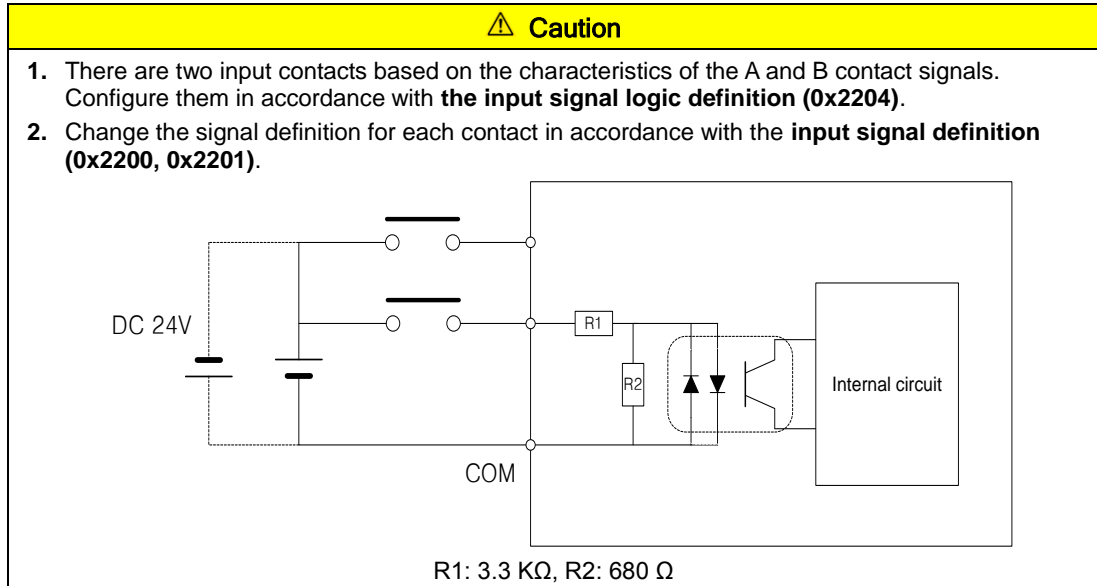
⚠ Caution

**1.** There are two input contacts based on the characteristics of the A and B contact signals. Configure them in accordance with **the input signal logic definition (0x2204)**.

**2.** Change the signal definition for each contact in accordance with the **input signal definition (0x2200, 0x2201)**.

DC 24V

R1

R2

Internal circuit

COM

R1: 3.3 KΩ, R2: 680 Ω